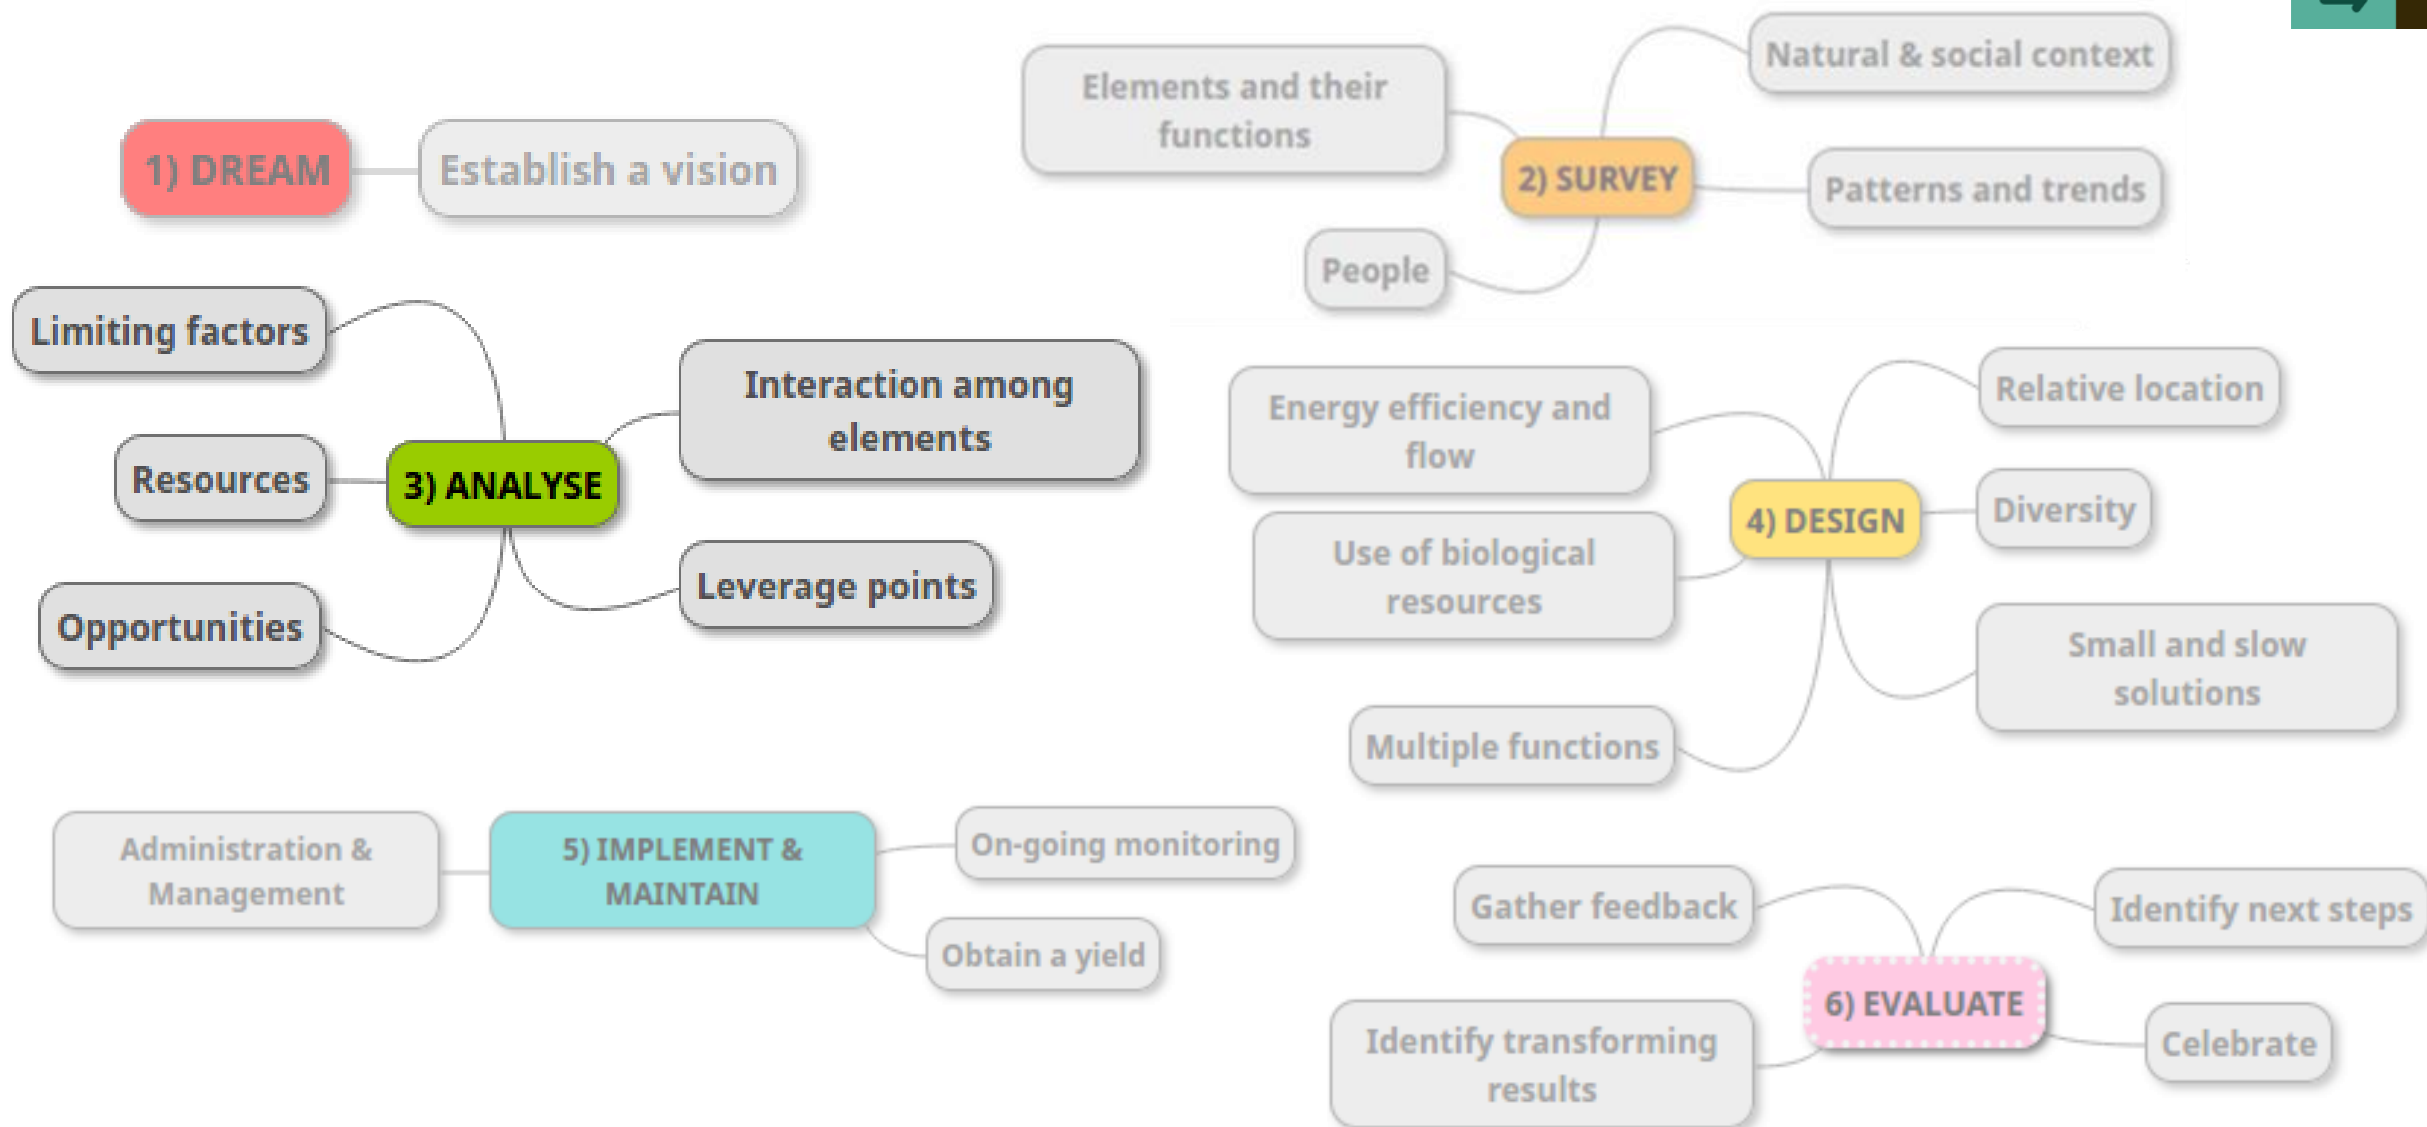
1) DREAM

Establish a vision

Elements and their functions

2) SURVEY

Natural & social context

Patterns and trends

People

Limiting factors

Resources

3) ANALYSE

Opportunities

Interaction among elements

Leverage points

Energy efficiency and flow

Use of biological resources

Multiple functions

4) DESIGN

Relative location

Diversity

Small and slow solutions

Administration & Management

5) IMPLEMENT & MAINTAIN

On-going monitoring

Obtain a yield

Gather feedback

Identify transforming results

6) EVALUATE

Identify next steps

Celebrate